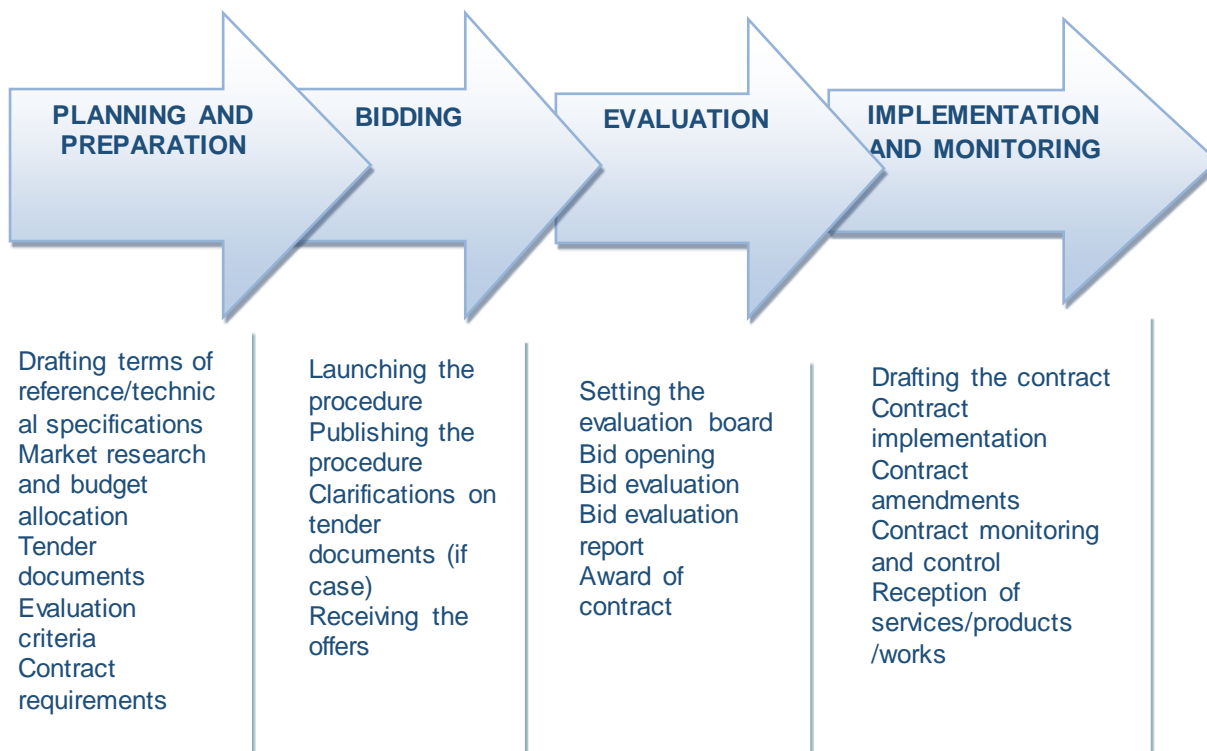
PLANNING AND PREPARATION

BIDDING

EVALUATION

IMPLEMENTATION AND MONITORING

Drafting terms of reference/technical specifications
Market research and budget allocation
Tender documents
Evaluation criteria
Contract requirements

Launching the procedure
Publishing the procedure
Clarifications on tender documents (if case)
Receiving the offers

Setting the evaluation board
Bid opening
Bid evaluation
Bid evaluation report
Award of contract

Drafting the contract
Contract implementation
Contract amendments
Contract monitoring and control
Reception of services/products /works